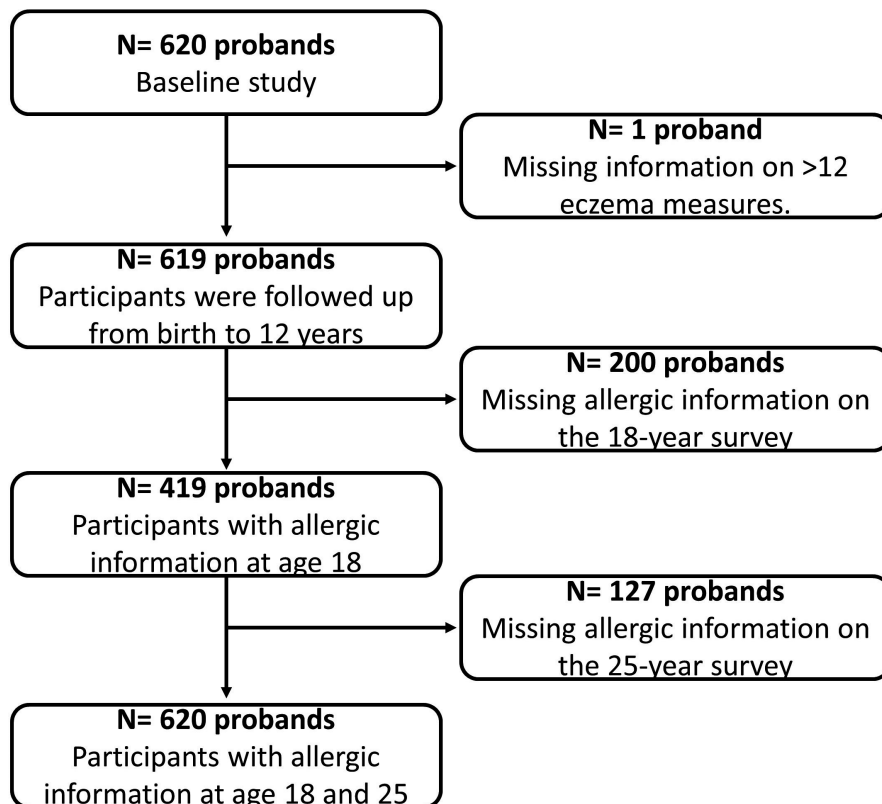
N= 620 probands
Baseline study

N= 1 proband
Missing information on >12 eczema measures.

N= 619 probands
Participants were followed up from birth to 12 years

N= 200 probands
Missing allergic information on the 18-year survey

N= 419 probands
Participants with allergic information at age 18

N= 127 probands
Missing allergic information on the 25-year survey

N= 620 probands
Participants with allergic information at age 18 and 25